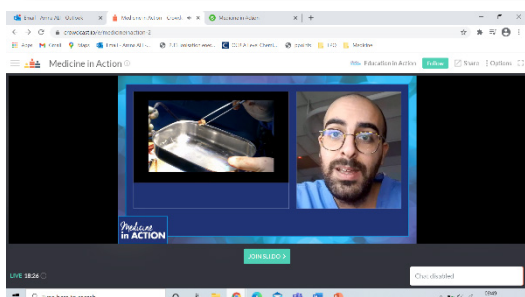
Email - Amna Ali - Outlook | Medicine in Action - Crowdc | Medicine in Action | +

crowdcast.io/e/medicineinaction-3

Apps | Gmail | Maps | Email - Amna Ali - ... | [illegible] | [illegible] | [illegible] | Medicine

Medicine in Action

Education in Action | Follow | Share | Options

Medicine in ACTION

JOIN SLIDO >

LIVE 18:26

Chat disabled

Type here to search